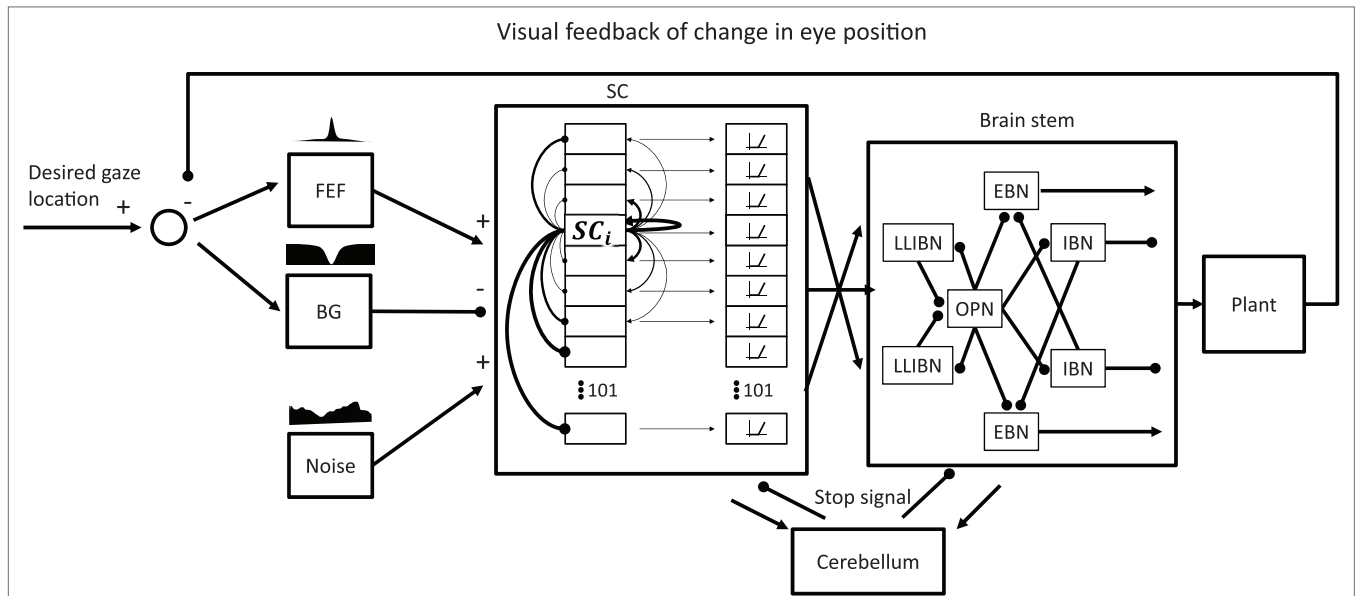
Visual feedback of change in eye position

Desired gaze location

+

-

FEF

BG

Noise

+

-

+

SC

$SC_i$

101

101

Brain stem

EBN

LLIBN

IBN

OPN

LLIBN

IBN

EBN

Plant

Stop signal

Cerebellum